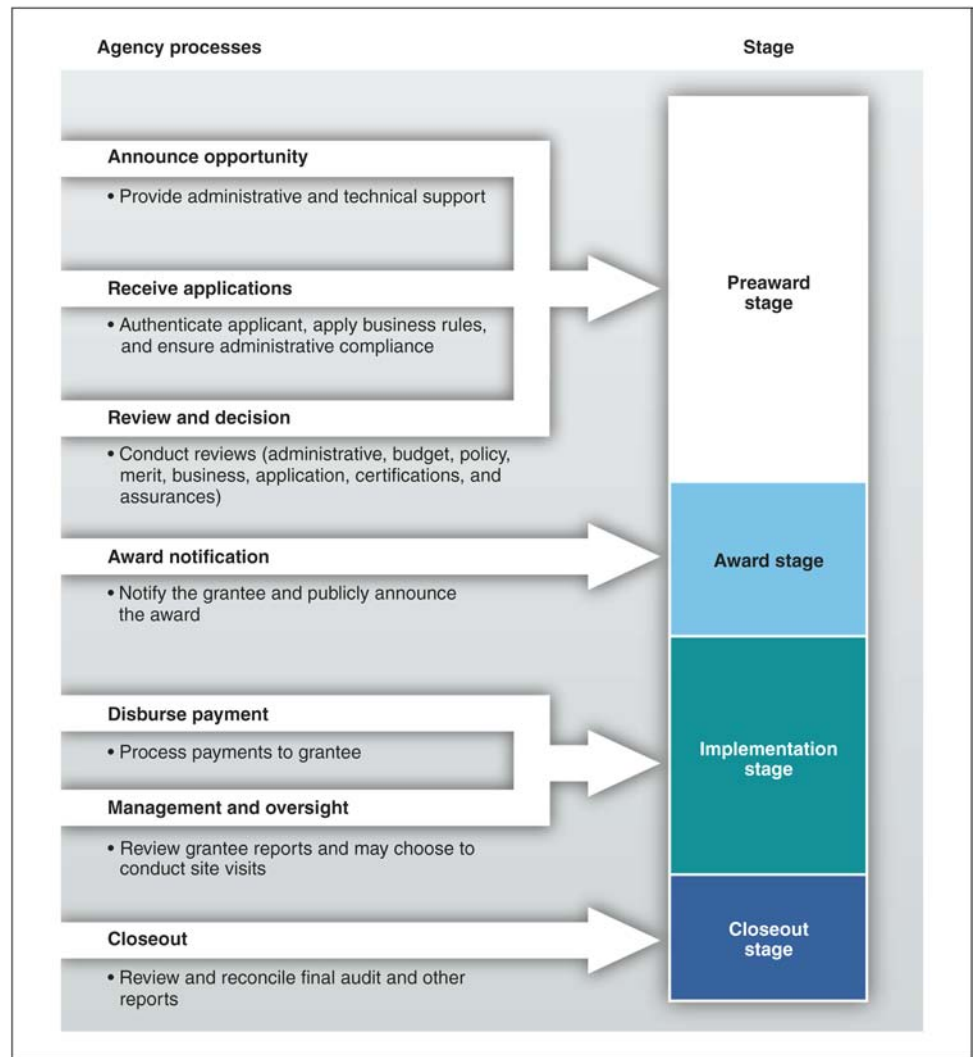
Agency processes

Stage

Announce opportunity

• Provide administrative and technical support

Receive applications

• Authenticate applicant, apply business rules, and ensure administrative compliance

Review and decision

• Conduct reviews (administrative, budget, policy, merit, business, application, certifications, and assurances)

Award notification

• Notify the grantee and publicly announce the award

Disburse payment

• Process payments to grantee

Management and oversight

• Review grantee reports and may choose to conduct site visits

Closeout

• Review and reconcile final audit and other reports

Preaward stage

Award stage

Implementation stage

Closeout stage